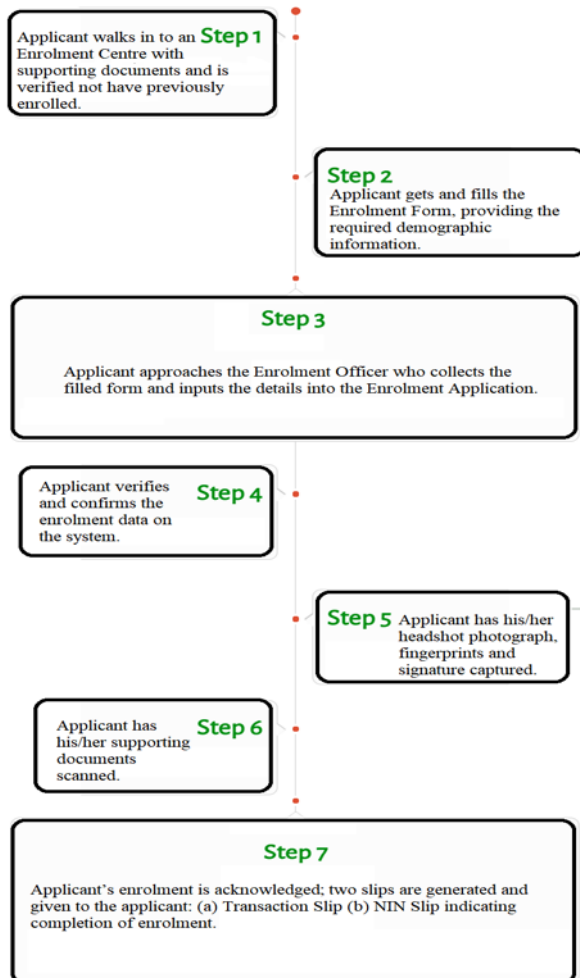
Step 1

Applicant walks in to an Enrolment Centre with supporting documents and is verified not have previously enrolled.

Step 2

Applicant gets and fills the Enrolment Form, providing the required demographic information.

Step 3

Applicant approaches the Enrolment Officer who collects the filled form and inputs the details into the Enrolment Application.

Step 4

Applicant verifies and confirms the enrolment data on the system.

Step 5

Applicant has his/her headshot photograph, fingerprints and signature captured.

Step 6

Applicant has his/her supporting documents scanned.

Step 7

Applicant's enrolment is acknowledged; two slips are generated and given to the applicant: (a) Transaction Slip (b) NIN Slip indicating completion of enrolment.